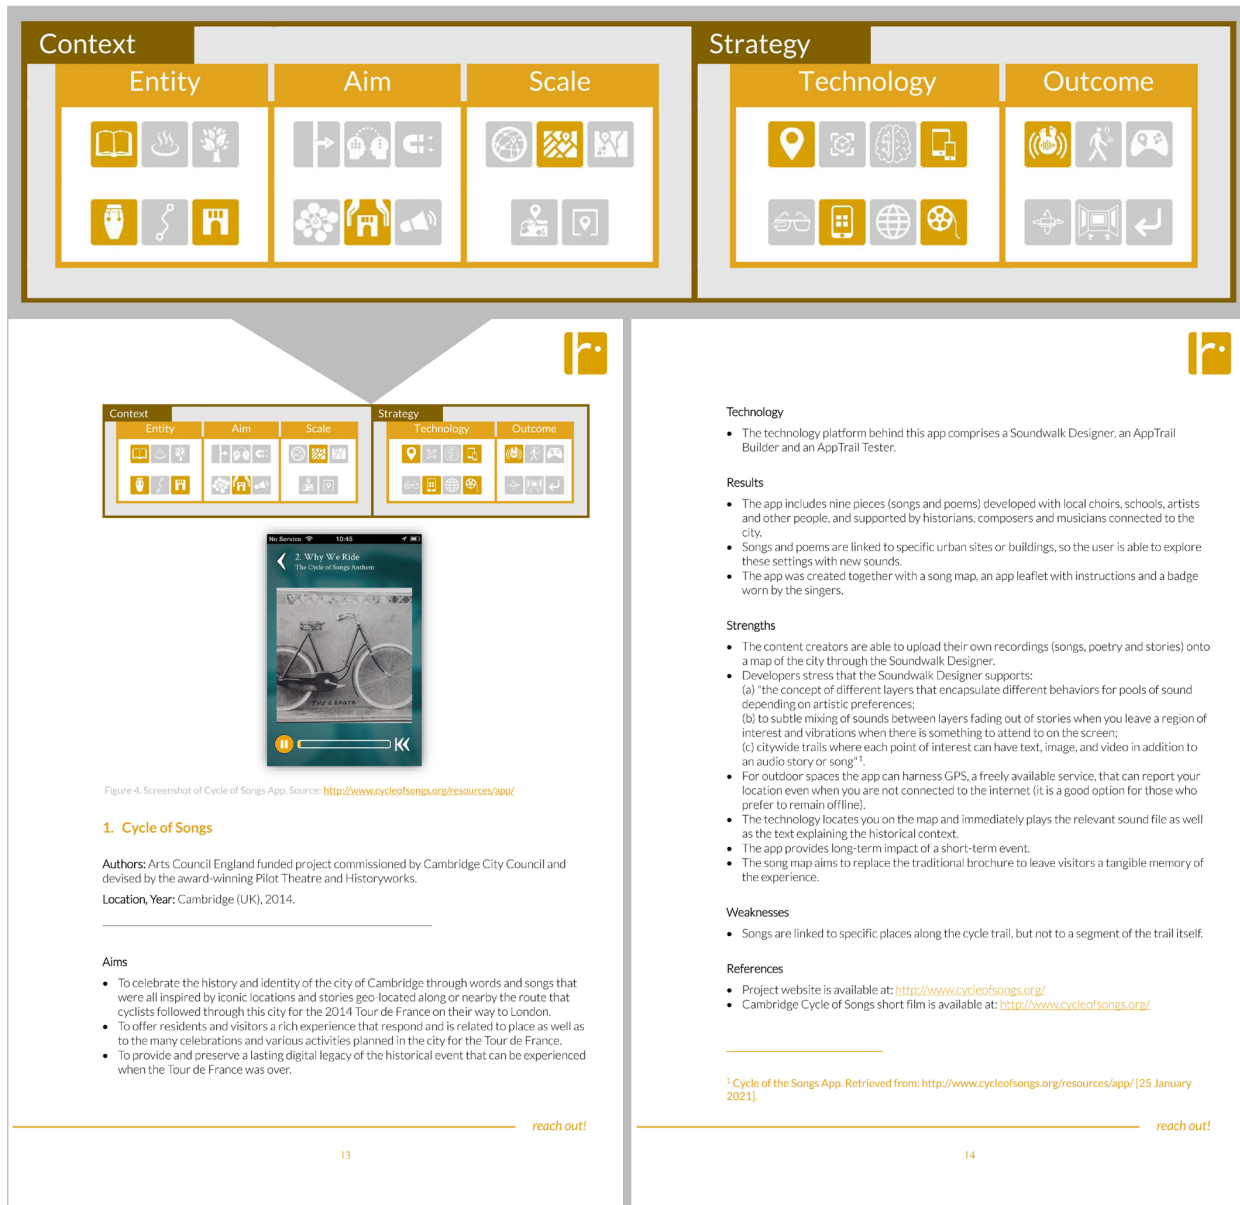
Context
Entity
Aim
Scale

Strategy
Technology
Outcome

Context
Entity
Aim
Scale
Strategy
Technology
Outcome

No Service 10:45
2. Why We Ride
The Cycle of Songs Anthem

Figure 4. Screenshot of Cycle of Songs App. Source: http://www.cycleofsongs.org/resources/app/

1. Cycle of Songs

Authors: Arts Council England funded project commissioned by Cambridge City Council and devised by the award-winning Pilot Theatre and Historyworks.

Location, Year: Cambridge (UK), 2014.

Aims

- To celebrate the history and identity of the city of Cambridge through words and songs that were all inspired by iconic locations and stories geo-located along or nearby the route that cyclists followed through this city for the 2014 Tour de France on their way to London.
- To offer residents and visitors a rich experience that respond and is related to place as well as to the many celebrations and various activities planned in the city for the Tour de France.
- To provide and preserve a lasting digital legacy of the historical event that can be experienced when the Tour de France was over.

reach out!

13

Technology

- The technology platform behind this app comprises a Soundwalk Designer, an AppTrail Builder and an AppTrail Tester.

Results

- The app includes nine pieces (songs and poems) developed with local choirs, schools, artists and other people, and supported by historians, composers and musicians connected to the city.
- Songs and poems are linked to specific urban sites or buildings, so the user is able to explore these settings with new sounds.
- The app was created together with a song map, an app leaflet with instructions and a badge worn by the singers.

Strengths

- The content creators are able to upload their own recordings (songs, poetry and stories) onto a map of the city through the Soundwalk Designer.
- Developers stress that the Soundwalk Designer supports:
(a) "the concept of different layers that encapsulate different behaviors for pools of sound depending on artistic preferences;
(b) to subtle mixing of sounds between layers fading out of stories when you leave a region of interest and vibrations when there is something to attend to on the screen;
(c) citywide trails where each point of interest can have text, image, and video in addition to an audio story or song"$^{1}$.
- For outdoor spaces the app can harness GPS, a freely available service, that can report your location even when you are not connected to the internet (it is a good option for those who prefer to remain offline).
- The technology locates you on the map and immediately plays the relevant sound file as well as the text explaining the historical context.
- The app provides long-term impact of a short-term event.
- The song map aims to replace the traditional brochure to leave visitors a tangible memory of the experience.

Weaknesses

- Songs are linked to specific places along the cycle trail, but not to a segment of the trail itself.

References

- Project website is available at: http://www.cycleofsongs.org/
- Cambridge Cycle of Songs short film is available at: http://www.cycleofsongs.org/

$^{1}$ Cycle of the Songs App. Retrieved from: http://www.cycleofsongs.org/resources/app/ [25 January 2021].

reach out!

14